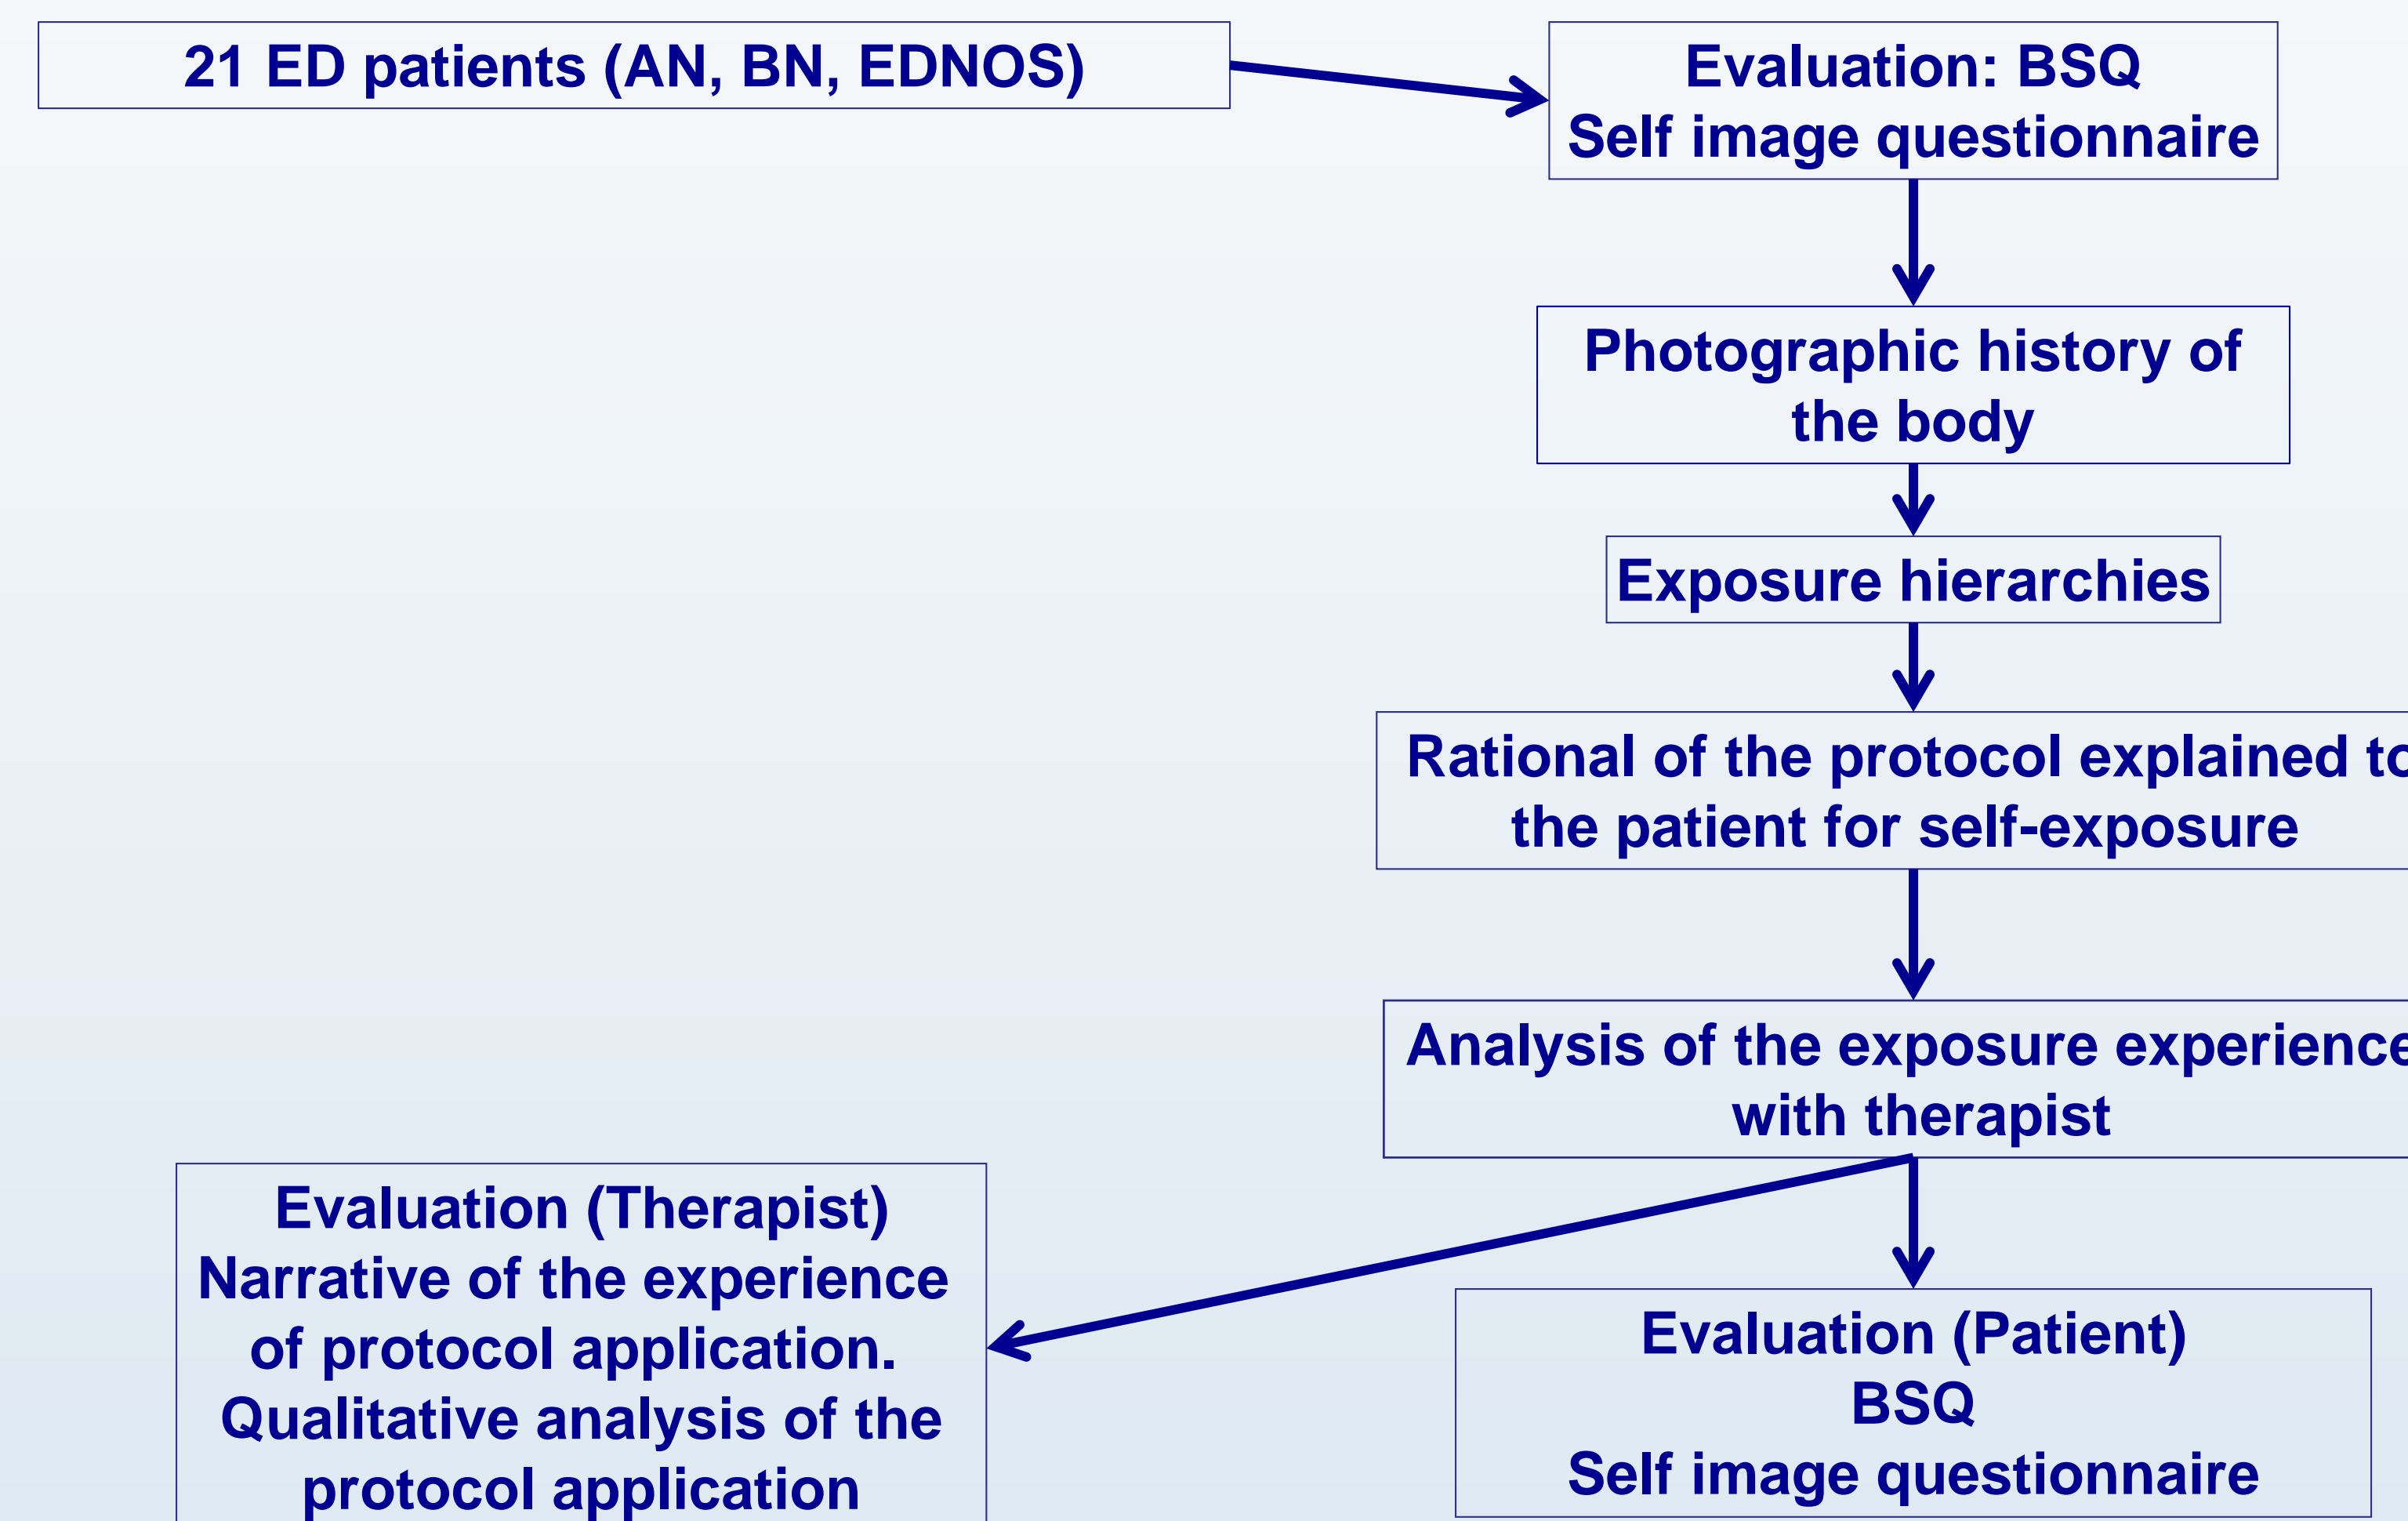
21 ED patients (AN, BN, EDNOS)

Evaluation: BSQ
Self image questionnaire

Photographic history of the body

Exposure hierarchies

Rational of the protocol explained t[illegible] the patient for self-exposure

Analysis of the exposure experienc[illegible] with therapist

Evaluation (Therapist)
Narrative of the experience of protocol application.
Qualitative analysis of the protocol application

Evaluation (Patient)
BSQ
Self image questionnaire